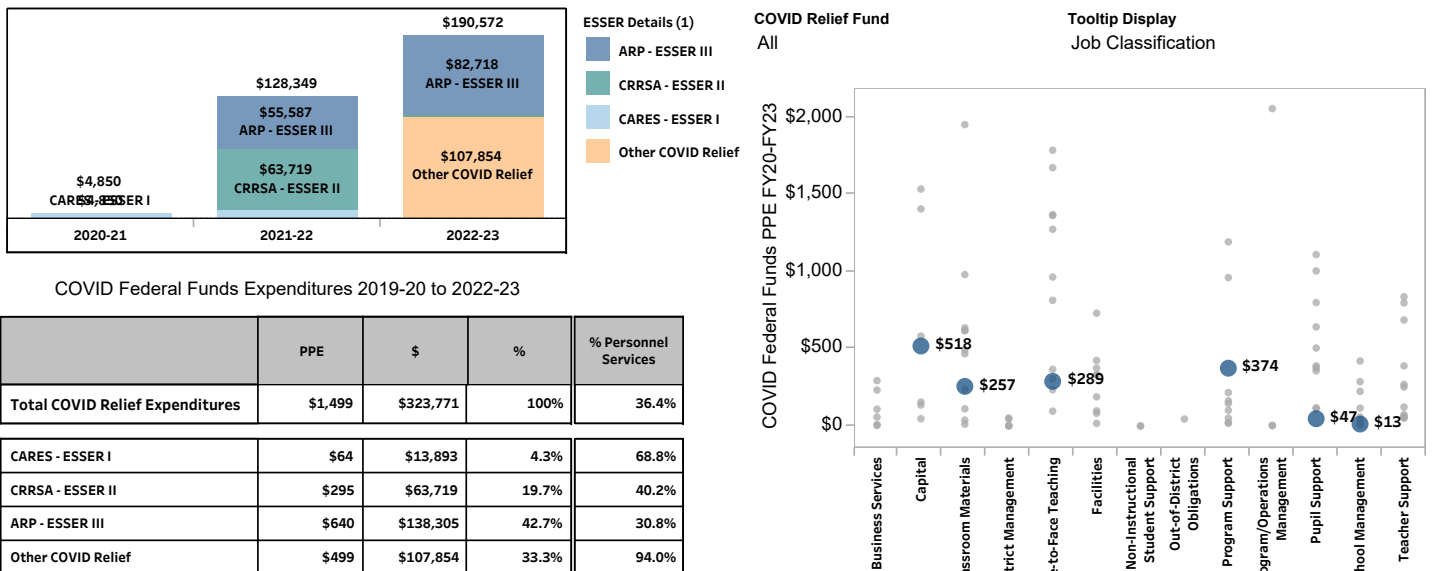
$190,572

$128,349

$82,718
ARP - ESSER III

$55,587
ARP - ESSER III

$107,854
Other COVID Relief

$63,719
CRRSA - ESSER II

$4,850
CARES - ESSER I

2020-21 | 2021-22 | 2022-23

ESSER Details (1)
ARP - ESSER III
CRRSA - ESSER II
CARES - ESSER I
Other COVID Relief

COVID Relief Fund
All

Tooltip Display
Job Classification

COVID Federal Funds Expenditures 2019-20 to 2022-23

| | PPE | $ | % | % Personnel Services |
|---|---|---|---|---|
| Total COVID Relief Expenditures | $1,499 | $323,771 | 100% | 36.4% |
| CARES - ESSER I | $64 | $13,893 | 4.3% | 68.8% |
| CRRSA - ESSER II | $295 | $63,719 | 19.7% | 40.2% |
| ARP - ESSER III | $640 | $138,305 | 42.7% | 30.8% |
| Other COVID Relief | $499 | $107,854 | 33.3% | 94.0% |

COVID Federal Funds PPE FY20-FY23
$2,000
$1,500
$1,000
$500
$0

$518
$257
$289
$374
$47
$13

Business Services
Capital
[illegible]ssroom Materials
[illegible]trict Management
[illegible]e-to-Face Teaching
Facilities
Non-Instructional Student Support
Out-of-District Obligations
Program Support
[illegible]ogram/Operations Management
Pupil Support
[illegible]hool Management
Teacher Support